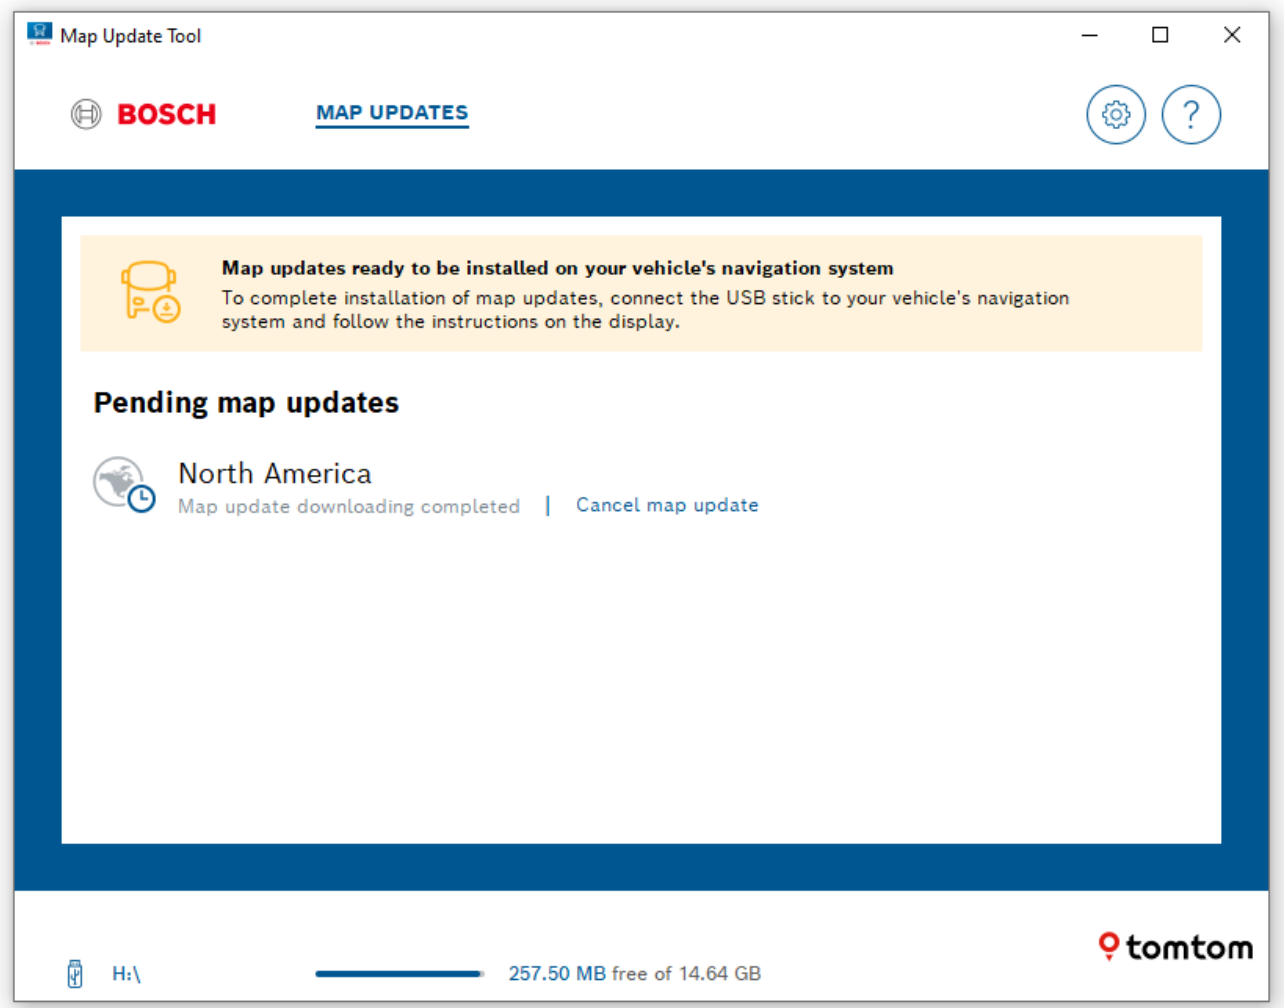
Map Update Tool

BOSCH

MAP UPDATES

?

Map updates ready to be installed on your vehicle's navigation system

To complete installation of map updates, connect the USB stick to your vehicle's navigation system and follow the instructions on the display.

Pending map updates

North America

Map update downloading completed | Cancel map update

tomtom

H:\

257.50 MB free of 14.64 GB